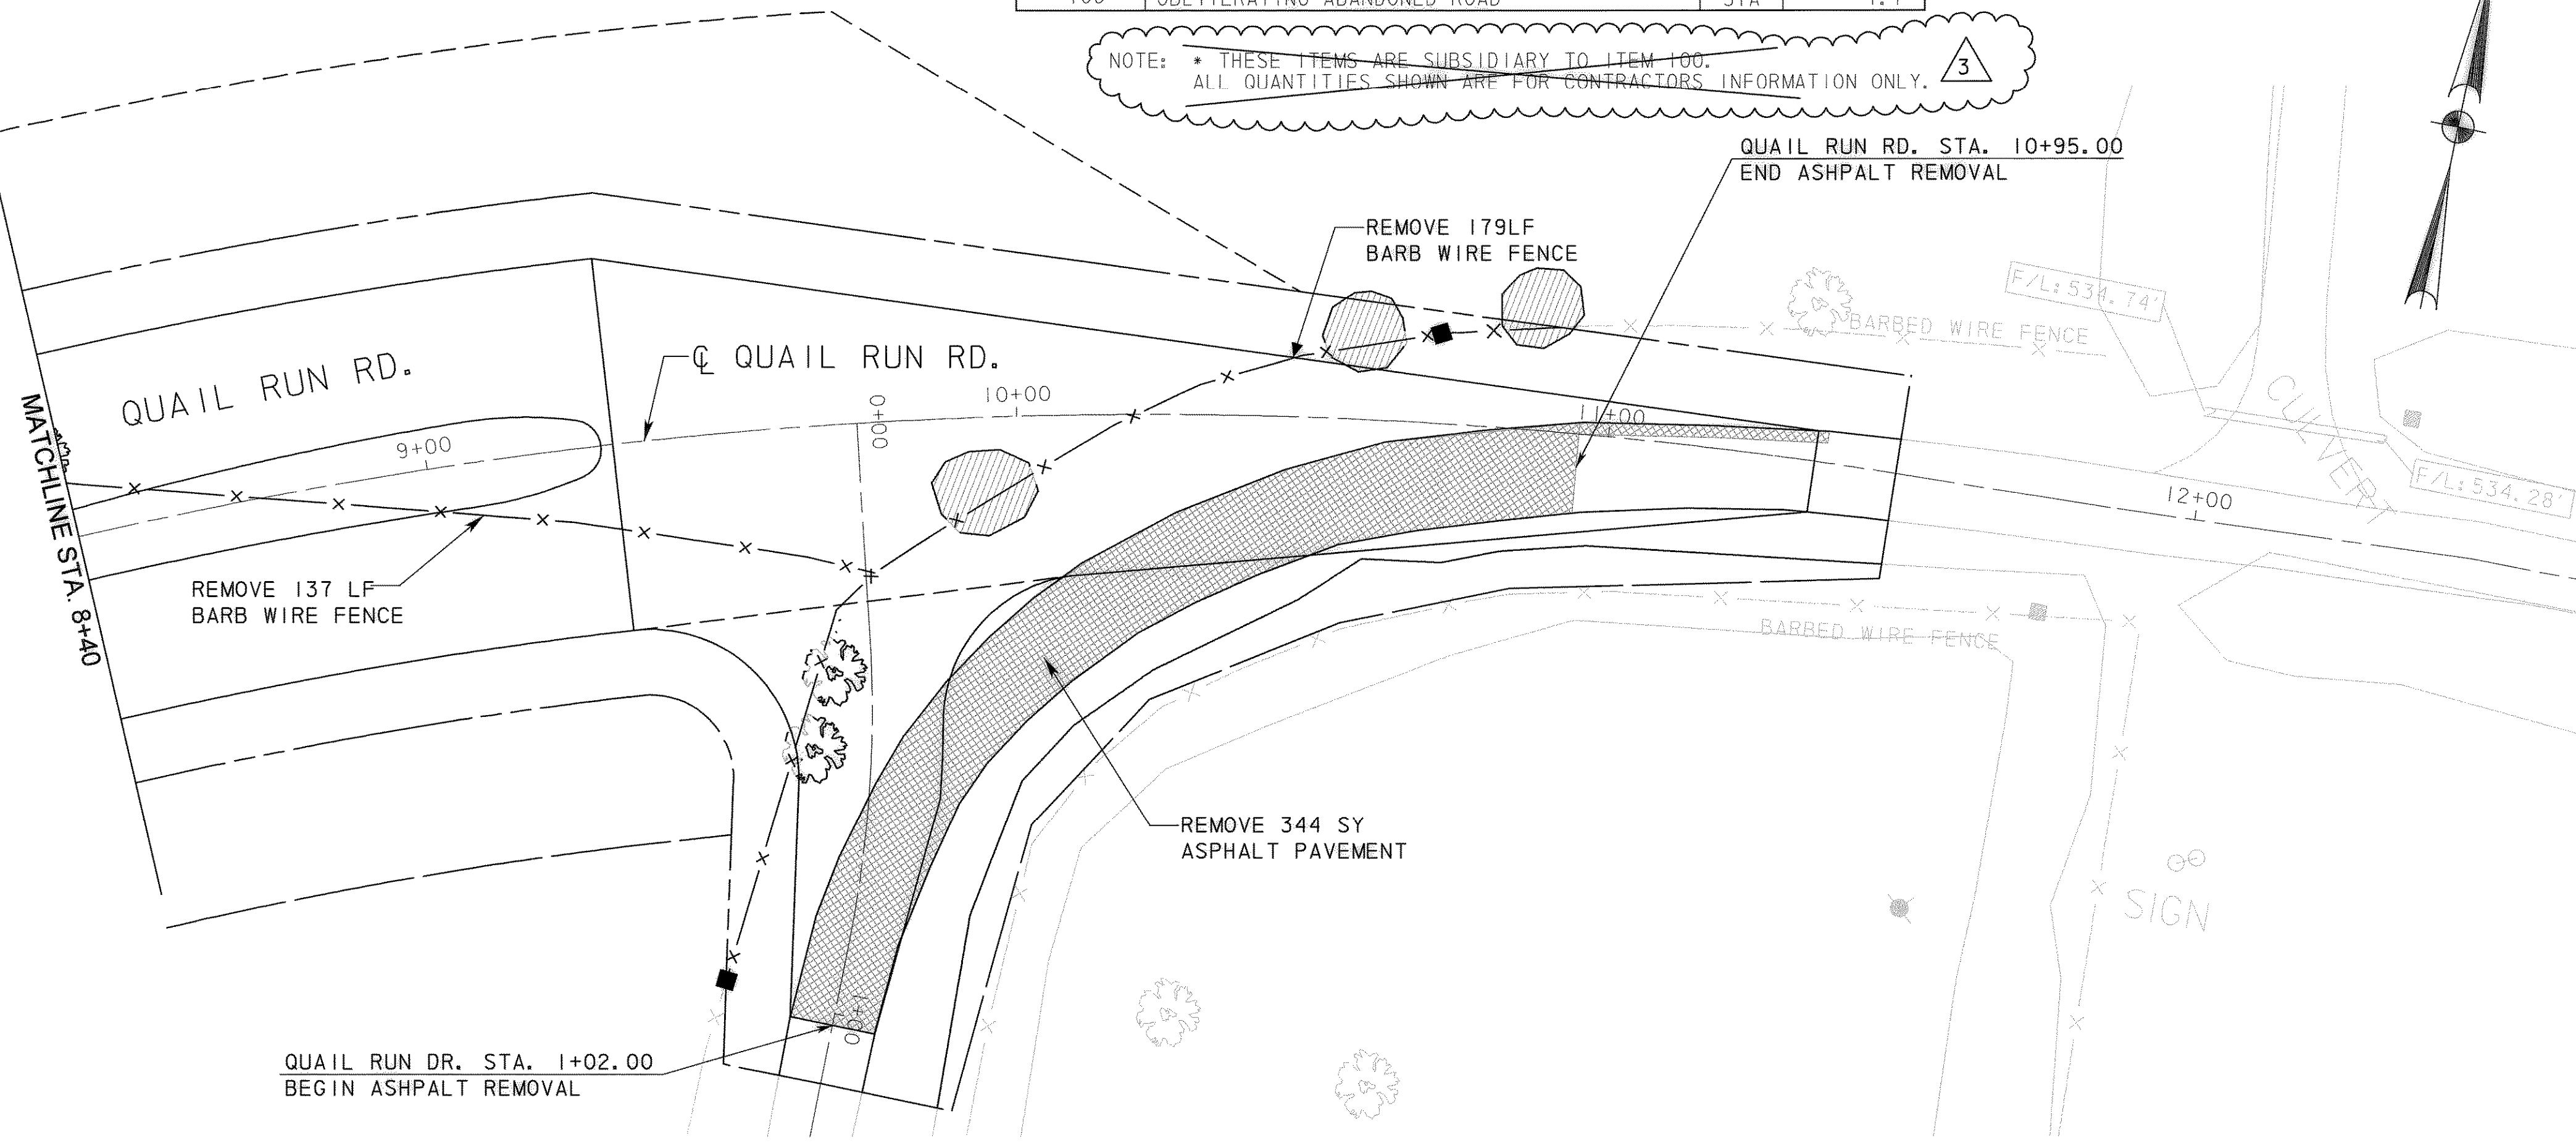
OBLITERATING ABANDONED ROAD | STA

NOTE: * THESE ITEMS ARE SUBSIDIARY TO ITEM 100.
ALL QUANTITIES SHOWN ARE FOR CONTRACTORS INFORMATION ONLY. 3

QUAIL RUN RD. STA. 10+95.00
END ASHPALT REMOVAL

REMOVE 179LF
BARB WIRE FENCE

F/L:534.74'

BARBED WIRE FENCE

QUAIL RUN RD.

℄ QUAIL RUN RD.

10+00

0+00

11+00

CULVERT

F/L:534.28'

12+00

9+00

MATCHLINE STA. 8+40

REMOVE 137 LF
BARB WIRE FENCE

BARBED WIRE FENCE

REMOVE 344 SY
ASPHALT PAVEMENT

SIGN

QUAIL RUN DR. STA. 1+02.00
BEGIN ASHPALT REMOVAL